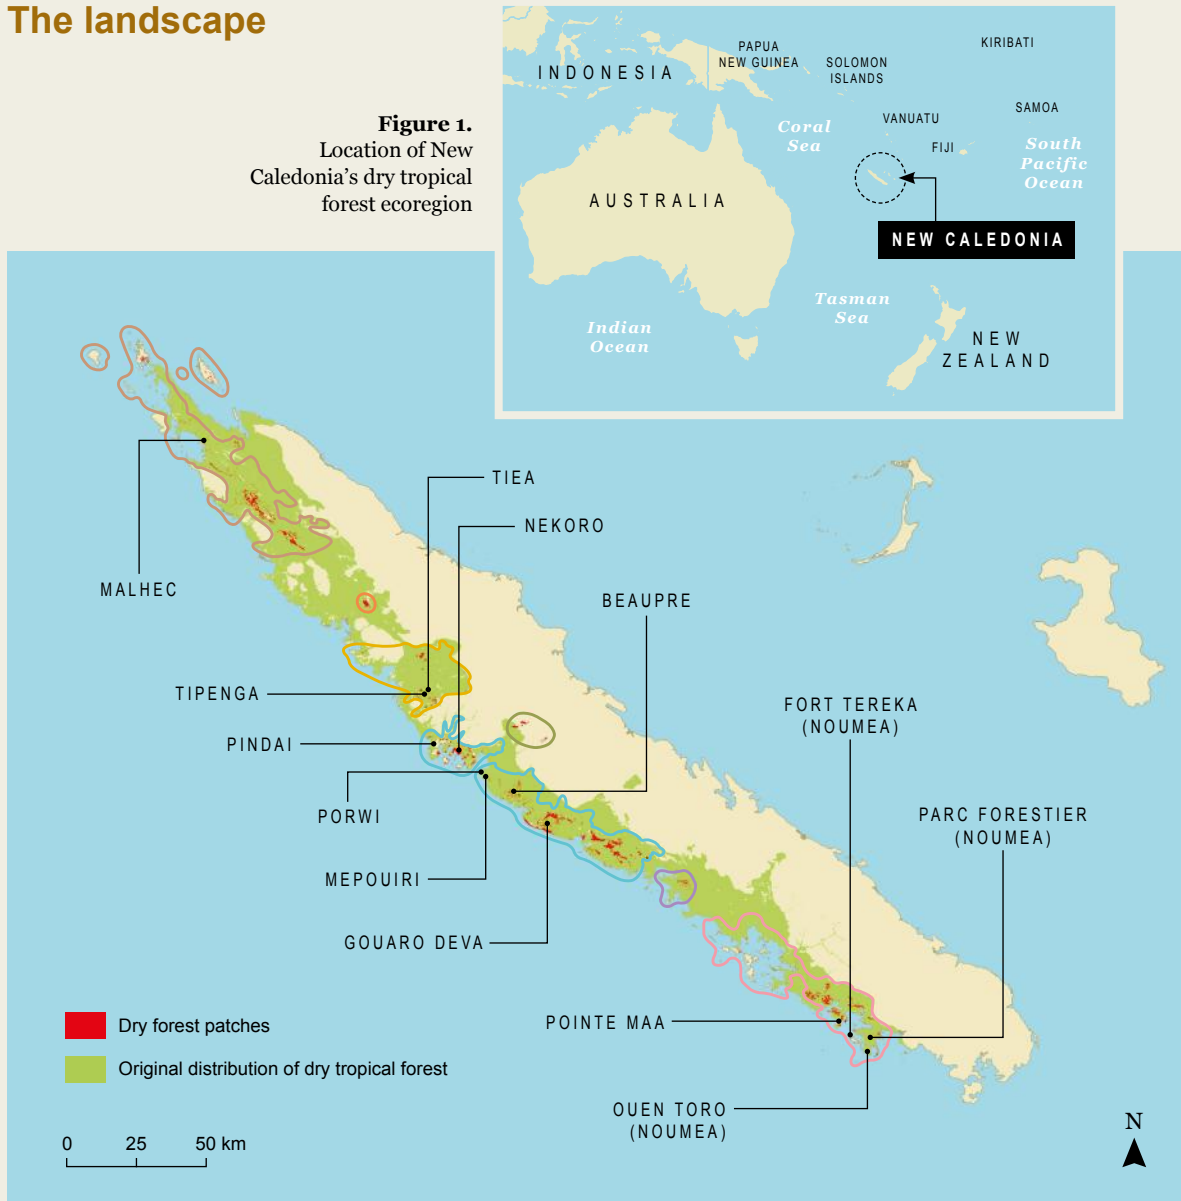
The landscape

**Figure 1.** Location of New Caledonia's dry tropical forest ecoregion

INDONESIA

PAPUA NEW GUINEA

SOLOMON ISLANDS

KIRIBATI

SAMOA

VANUATU

FIJI

Coral Sea

South Pacific Ocean

AUSTRALIA

NEW CALEDONIA

Tasman Sea

Indian Ocean

NEW ZEALAND

TIEA

NEKORO

MALHEC

BEAUPRE

TIPENGA

PINDAI

FORT TEREKA (NOUMEA)

PORWI

PARC FORESTIER (NOUMEA)

MEPOUIRI

GOUARO DEVA

POINTE MAA

OUEN TORO (NOUMEA)

Dry forest patches

Original distribution of dry tropical forest

0 25 50 km

N